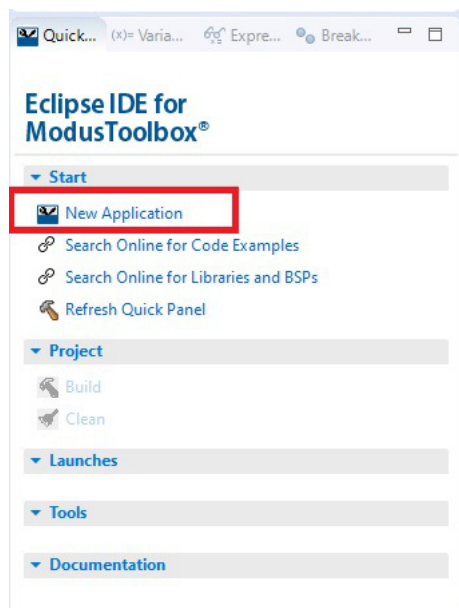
Quick... (x)= Varia... Expre... Break...

Eclipse IDE for ModusToolbox®

Start

New Application

Search Online for Code Examples

Search Online for Libraries and BSPs

Refresh Quick Panel

Project

Build

Clean

Launches

Tools

Documentation